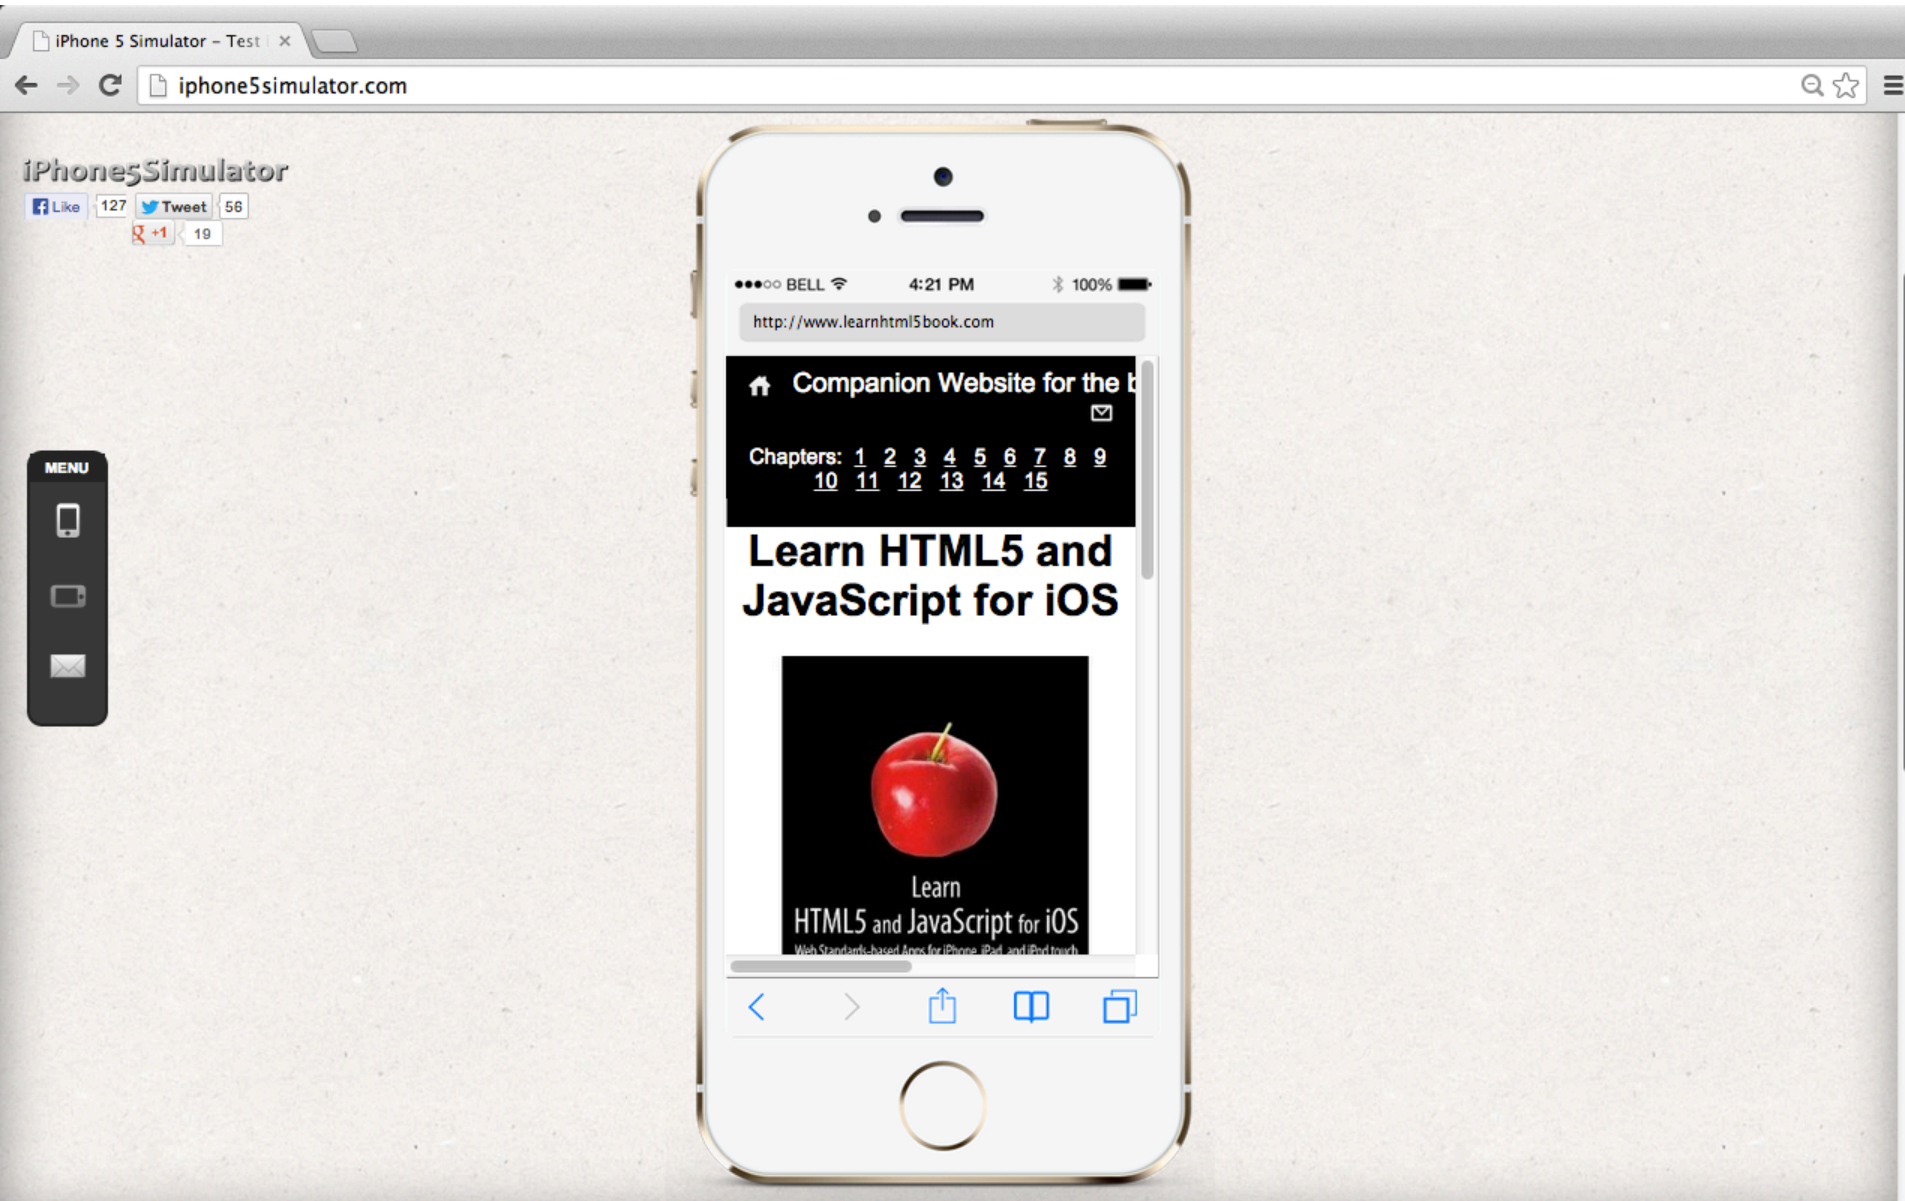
iPhone 5 Simulator – Test

iphone5simulator.com

iPhone5Simulator

Like 127 Tweet 56

+1 19

MENU

●●●○○ BELL 4:21 PM 100%

http://www.learnhtml5book.com

Companion Website for the b

Chapters: 1 2 3 4 5 6 7 8 9 10 11 12 13 14 15

Learn HTML5 and JavaScript for iOS

Learn
HTML5 and JavaScript for iOS
Web Standards-based Apps for iPhone, iPad, and iPod touch